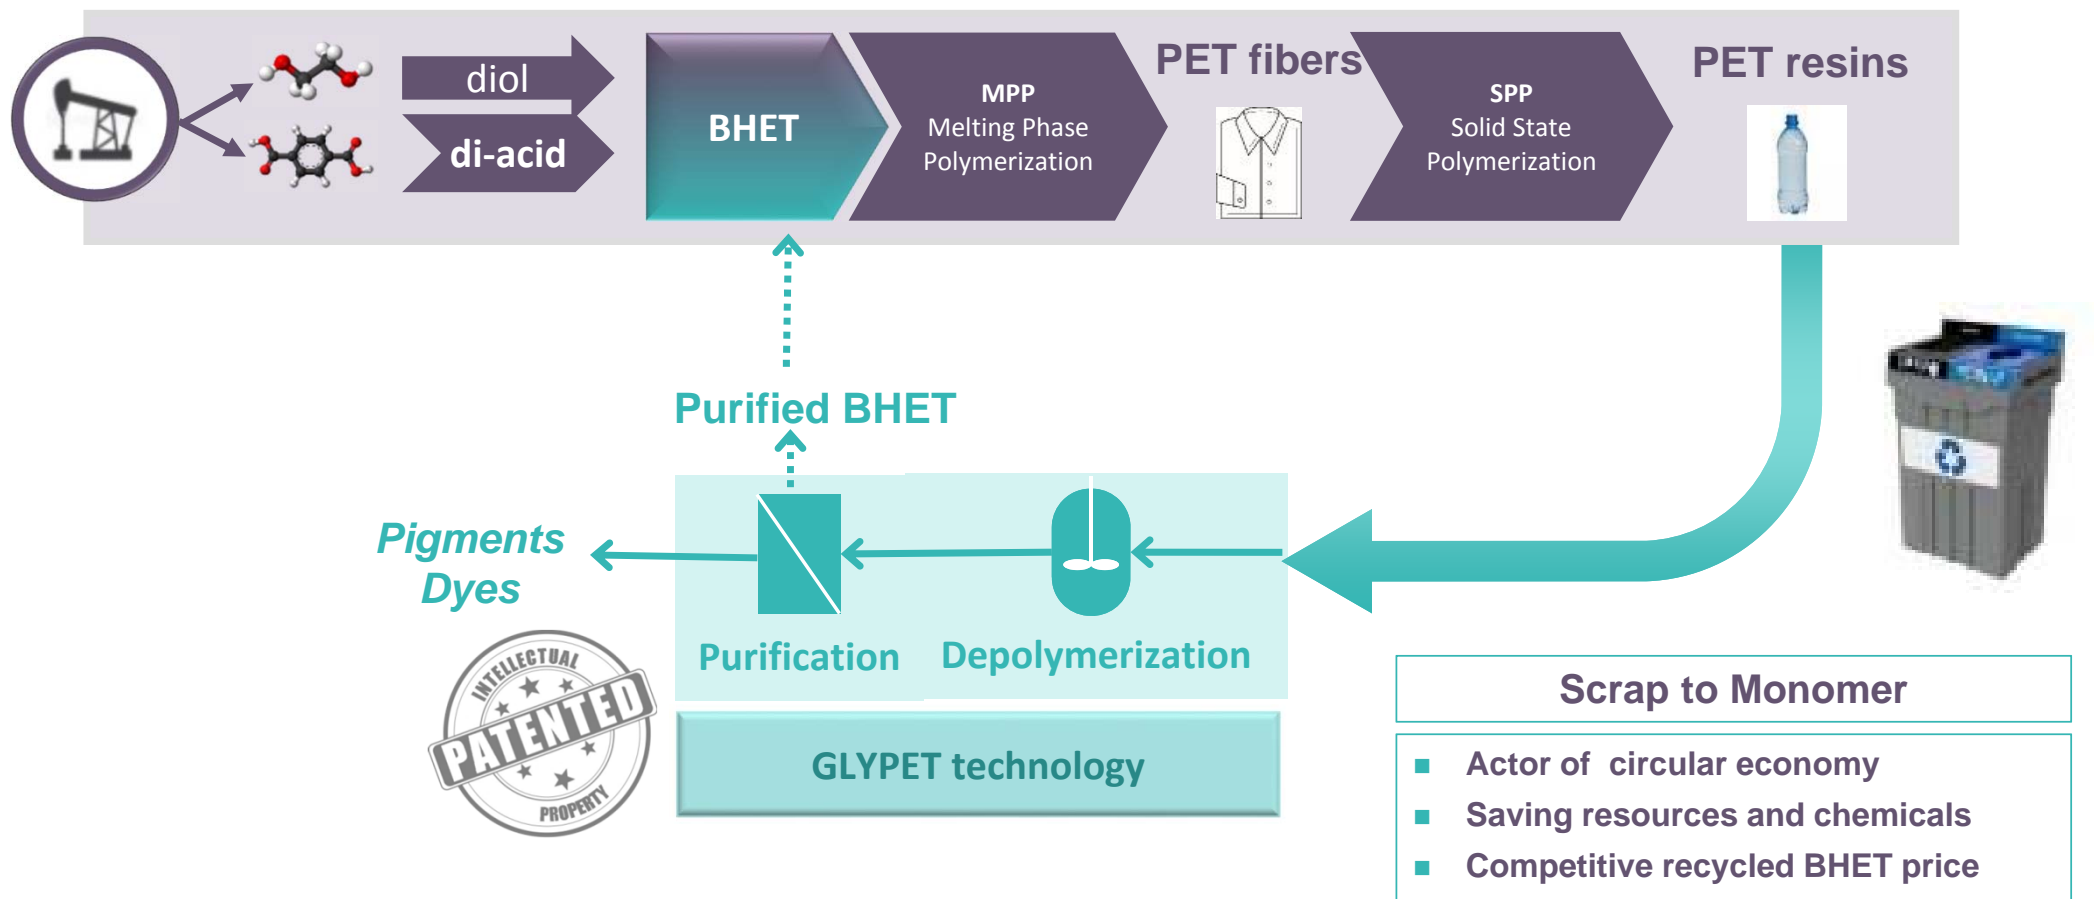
diol

di-acid

BHET

MPP
Melting Phase
Polymerization

PET fibers

SPP
Solid State
Polymerization

PET resins

Purified BHET

Pigments
Dyes

Purification

Depolymerization

INTELLECTUAL
PATENTED
PROPERTY

GLYPET technology

Scrap to Monomer

- Actor of circular economy
- Saving resources and chemicals
- Competitive recycled BHET price